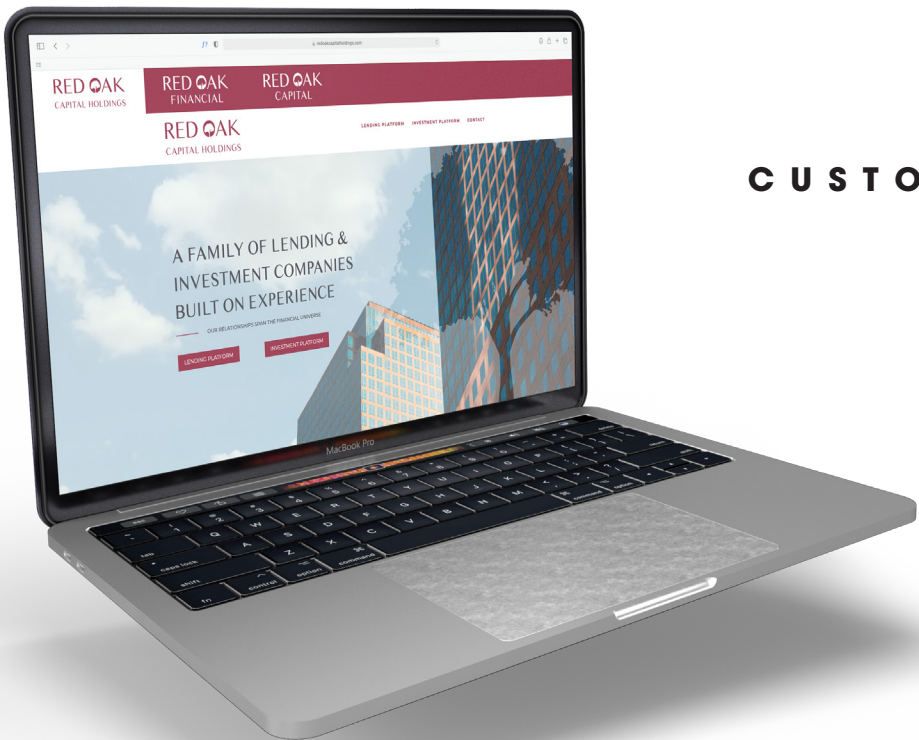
redoakcapitalholdings.com

RED OAK
CAPITAL HOLDINGS

RED OAK
FINANCIAL

RED OAK
CAPITAL

RED OAK
CAPITAL HOLDINGS

LENDING PLATFORM INVESTMENT PLATFORM CONTACT

A FAMILY OF LENDING & INVESTMENT COMPANIES BUILT ON EXPERIENCE

OUR RELATIONSHIPS SPAN THE FINANCIAL UNIVERSE

LENDING PLATFORM

INVESTMENT PLATFORM

MacBook Pro

CUSTO